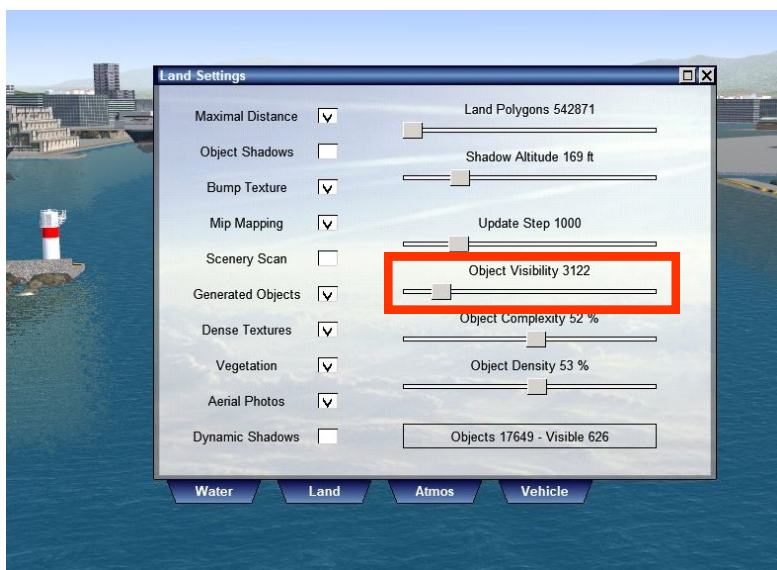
Land Settings

Maximal Distance V
Object Shadows
Bump Texture V
Mip Mapping V
Scenery Scan
Generated Objects V
Dense Textures V
Vegetation V
Aerial Photos V
Dynamic Shadows

Land Polygons 542871
Shadow Altitude 169 ft
Update Step 1000
Object Visibility 3122
Object Complexity 52 %
Object Density 53 %
Objects 17649 - Visible 626

Water
Land
Atmos
Vehicle